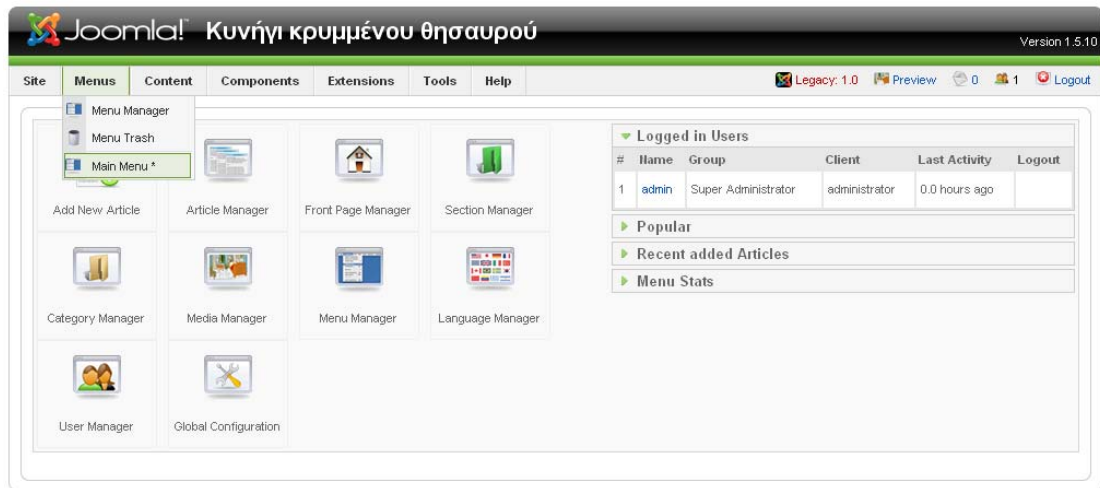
Joomla! Κυνήγι κρυμμένου θησαυρού

Version 1.5.10

Site | Menus | Content | Components | Extensions | Tools | Help

Legacy: 1.0 Preview 0 1 Logout

Menu Manager
Menu Trash
Main Menu *

Add New Article
Article Manager
Front Page Manager
Section Manager
Category Manager
Media Manager
Menu Manager
Language Manager
User Manager
Global Configuration

Logged in Users

| # | Name | Group | Client | Last Activity | Logout |
|---|---|---|---|---|---|
| 1 | admin | Super Administrator | administrator | 0.0 hours ago | |

Popular
Recent added Articles
Menu Stats